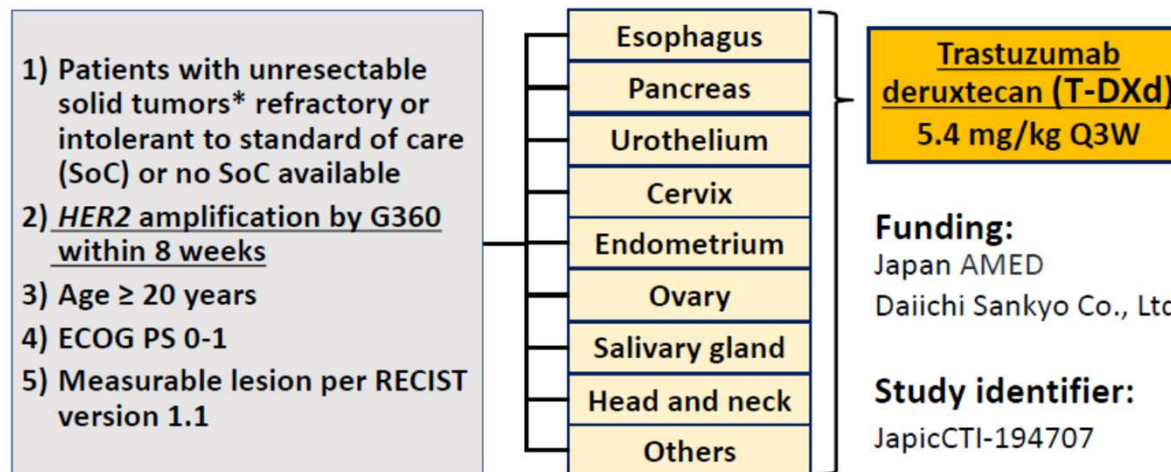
1) Patients with unresectable solid tumors* refractory or intolerant to standard of care (SoC) or no SoC available

2) HER2 amplification by G360 within 8 weeks

3) Age ≥ 20 years

4) ECOG PS 0-1

5) Measurable lesion per RECIST version 1.1

Esophagus

Pancreas

Urothelium

Cervix

Endometrium

Ovary

Salivary gland

Head and neck

Others

Trastuzumab deruxtecan (T-DXd) 5.4 mg/kg Q3W

Funding:
Japan AMED
Daiichi Sankyo Co., Ltd

Study identifier:
JapicCTI-194707